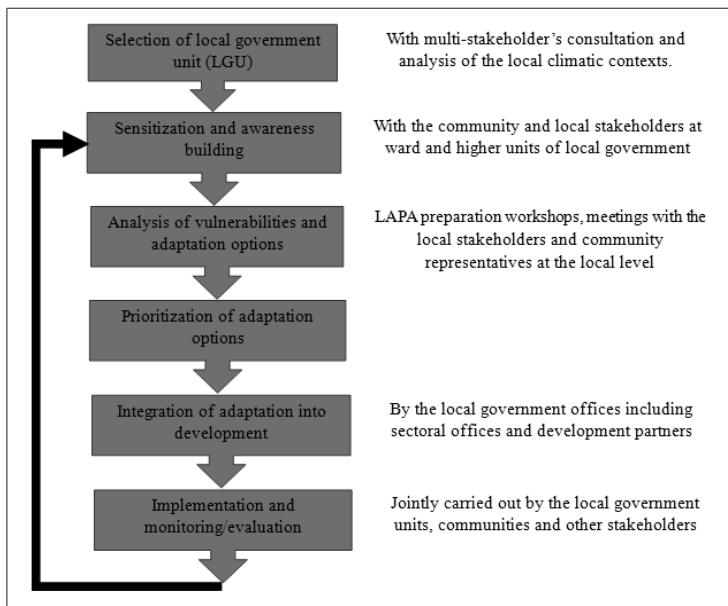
Selection of local government unit (LGU)

With multi-stakeholder's consultation and analysis of the local climatic contexts.

Sensitization and awareness building

With the community and local stakeholders at ward and higher units of local government

Analysis of vulnerabilities and adaptation options

LAPA preparation workshops, meetings with the local stakeholders and community representatives at the local level

Prioritization of adaptation options

Integration of adaptation into development

By the local government offices including sectoral offices and development partners

Implementation and monitoring/evaluation

Jointly carried out by the local government units, communities and other stakeholders